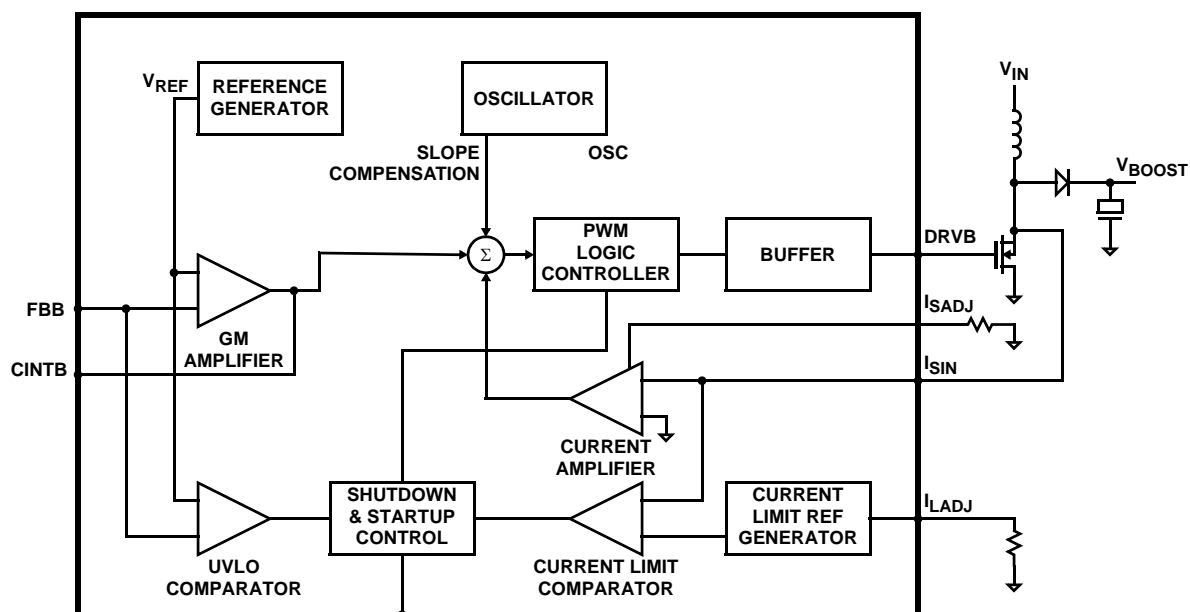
$V_{REF}$

REFERENCE GENERATOR

OSCILLATOR

SLOPE COMPENSATION

OSC

$V_{IN}$

$V_{BOOST}$

$\Sigma$

PWM LOGIC CONTROLLER

BUFFER

DRVB

FBB

GM AMPLIFIER

$I_{SADJ}$

CINTB

$I_{SIN}$

CURRENT AMPLIFIER

SHUTDOWN & STARTUP CONTROL

CURRENT LIMIT REF GENERATOR

$I_{LADJ}$

UVLO COMPARATOR

CURRENT LIMIT COMPARATOR